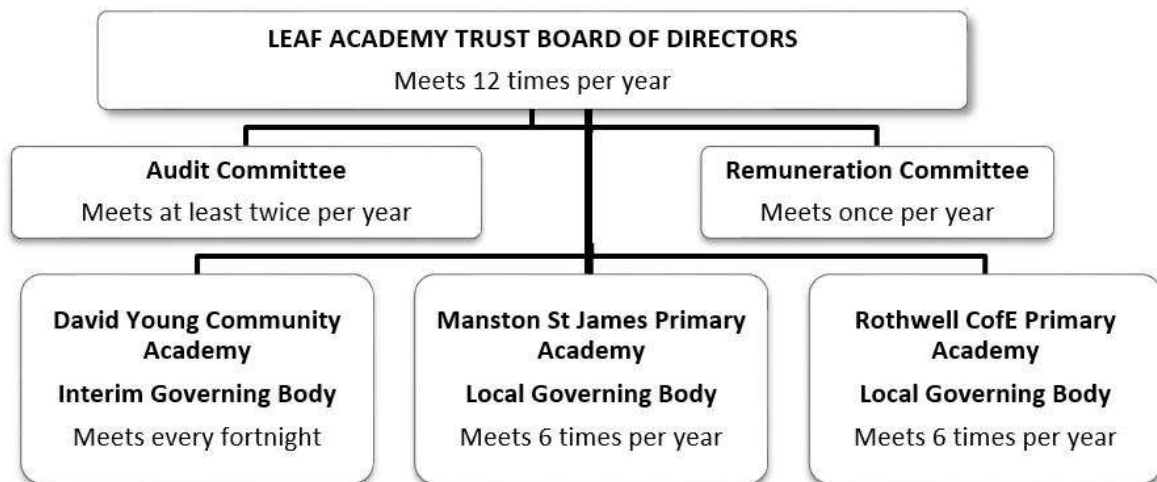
LEAF ACADEMY TRUST BOARD OF DIRECTORS
Meets 12 times per year

Audit Committee
Meets at least twice per year

Remuneration Committee
Meets once per year

David Young Community Academy
Interim Governing Body
Meets every fortnight

Manston St James Primary Academy
Local Governing Body
Meets 6 times per year

Rothwell CofE Primary Academy
Local Governing Body
Meets 6 times per year